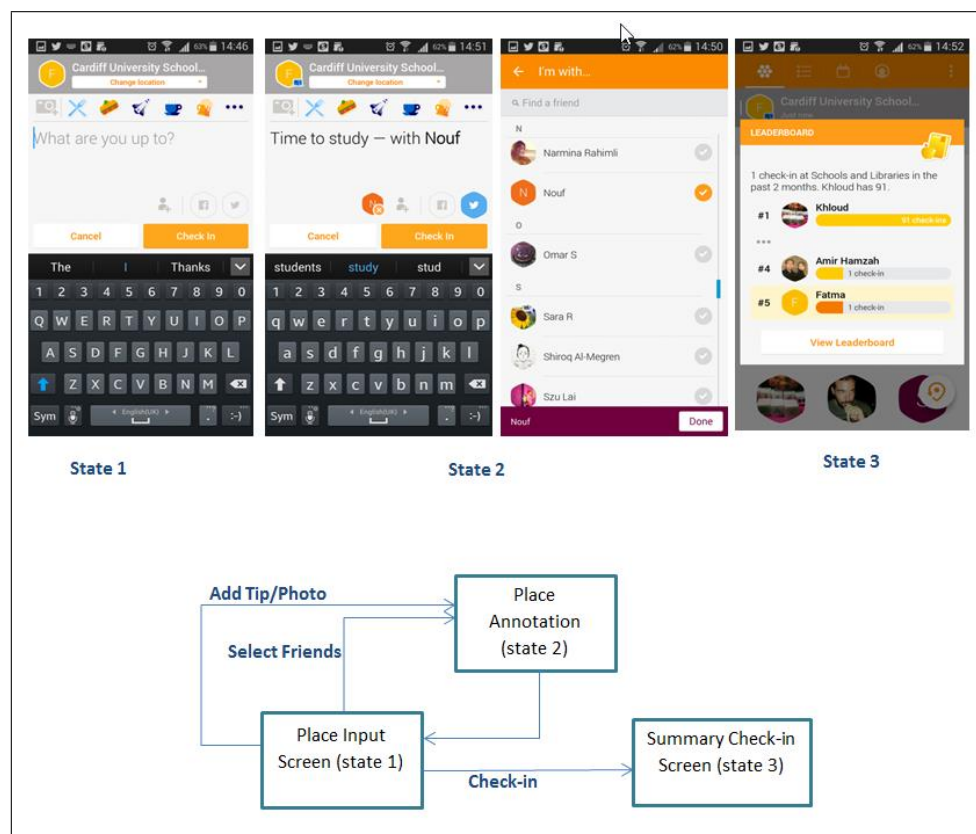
63% 14:46
F Cardiff University School...
Change location
What are you up to?
Cancel
Check In
The I Thanks
1 2 3 4 5 6 7 8 9 0
Q W E R T Y U I O P
A S D F G H J K L
Z X C V B N M
Sym English(UK) . :-)

62% 14:51
F Cardiff University School...
Change location
Time to study — with Nouf
Cancel
Check In
students study stud
1 2 3 4 5 6 7 8 9 0
q w e r t y u i o p
a s d f g h j k l
z x c v b n m
Sym English(UK) . :-)

62% 14:50
I'm with...
Find a friend
N
Narmina Rahimli
Nouf
O
Omar S
S
Sara R
Shiroq Al-Megren
Szu Lai
Nouf
Done

62% 14:52
Cardiff University School...
LEADERBOARD
1 check-in at Schools and Libraries in the past 2 months. Khloud has 91.
#1 Khloud 91 check-ins
#4 Amir Hamzah 1 check-in
#5 Fatma 1 check-in
View Leaderboard

State 1

State 2

State 3

Add Tip/Photo

Place Annotation (state 2)

Select Friends

Place Input Screen (state 1)

Summary Check-in Screen (state 3)

Check-in